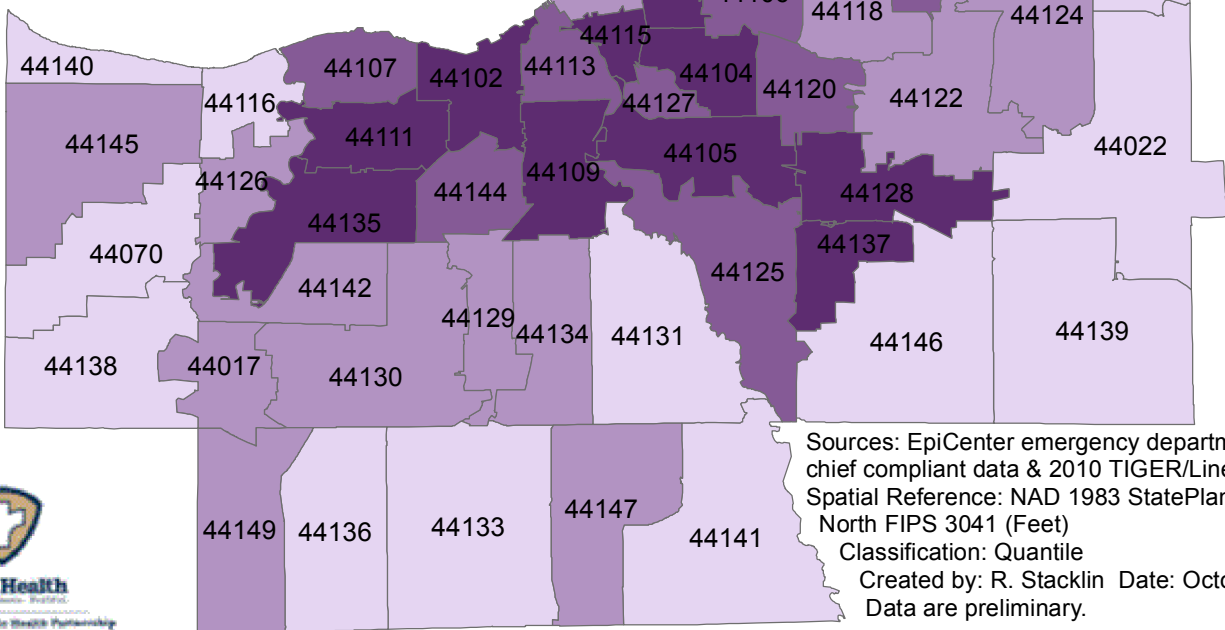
44118
44124
44140
44115
44107
44102
44113
44104
44120
44122
44116
44127
44145
44111
44022
44105
44126
44109
44144
44128
44135
44137
44070
44125
44142
44129
44134
44131
44139
44146
44138
44017
44130
Sources: EpiCenter emergency departm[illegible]
chief compliant data & 2010 TIGER/Line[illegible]
Spatial Reference: NAD 1983 StatePlan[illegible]
North FIPS 3041 (Feet)
Classification: Quantile
Created by: R. Stacklin Date: Octo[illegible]
Data are preliminary.
44149
44136
44133
44147
44141
Health
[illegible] Health Partnership